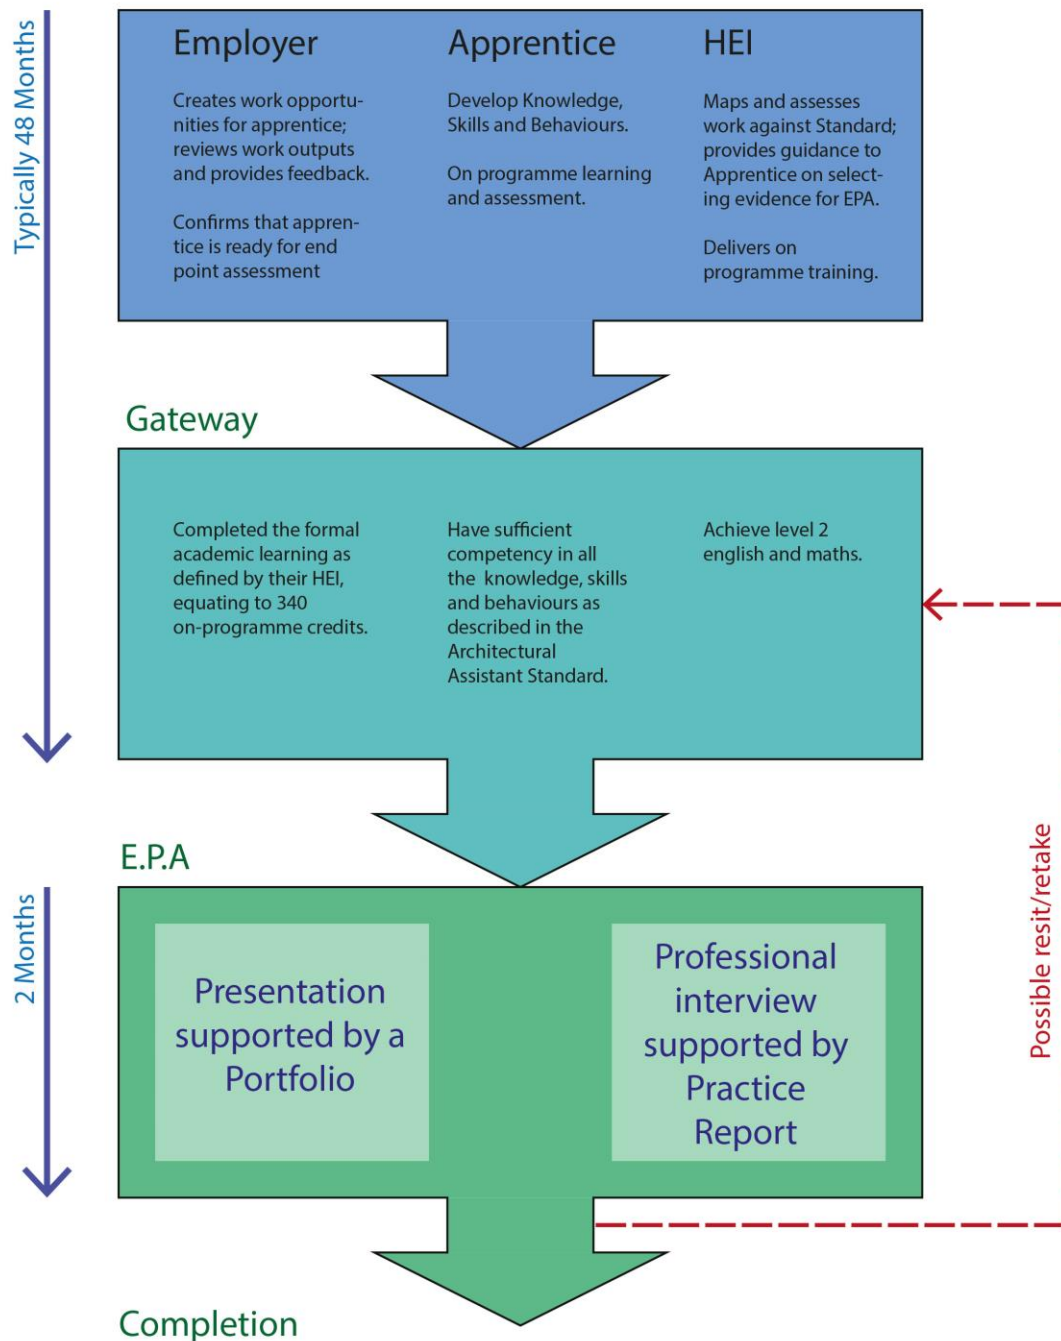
Typically 48 Months

Employer

Creates work opportunities for apprentice; reviews work outputs and provides feedback.

Confirms that apprentice is ready for end point assessment

Apprentice

Develop Knowledge, Skills and Behaviours.

On programme learning and assessment.

HEI

Maps and assesses work against Standard; provides guidance to Apprentice on selecting evidence for EPA.

Delivers on programme training.

Gateway

Completed the formal academic learning as defined by their HEI, equating to 340 on-programme credits.

Have sufficient competency in all the knowledge, skills and behaviours as described in the Architectural Assistant Standard.

Achieve level 2 english and maths.

E.P.A

2 Months

Presentation supported by a Portfolio

Professional interview supported by Practice Report

Possible resit/retake

Completion